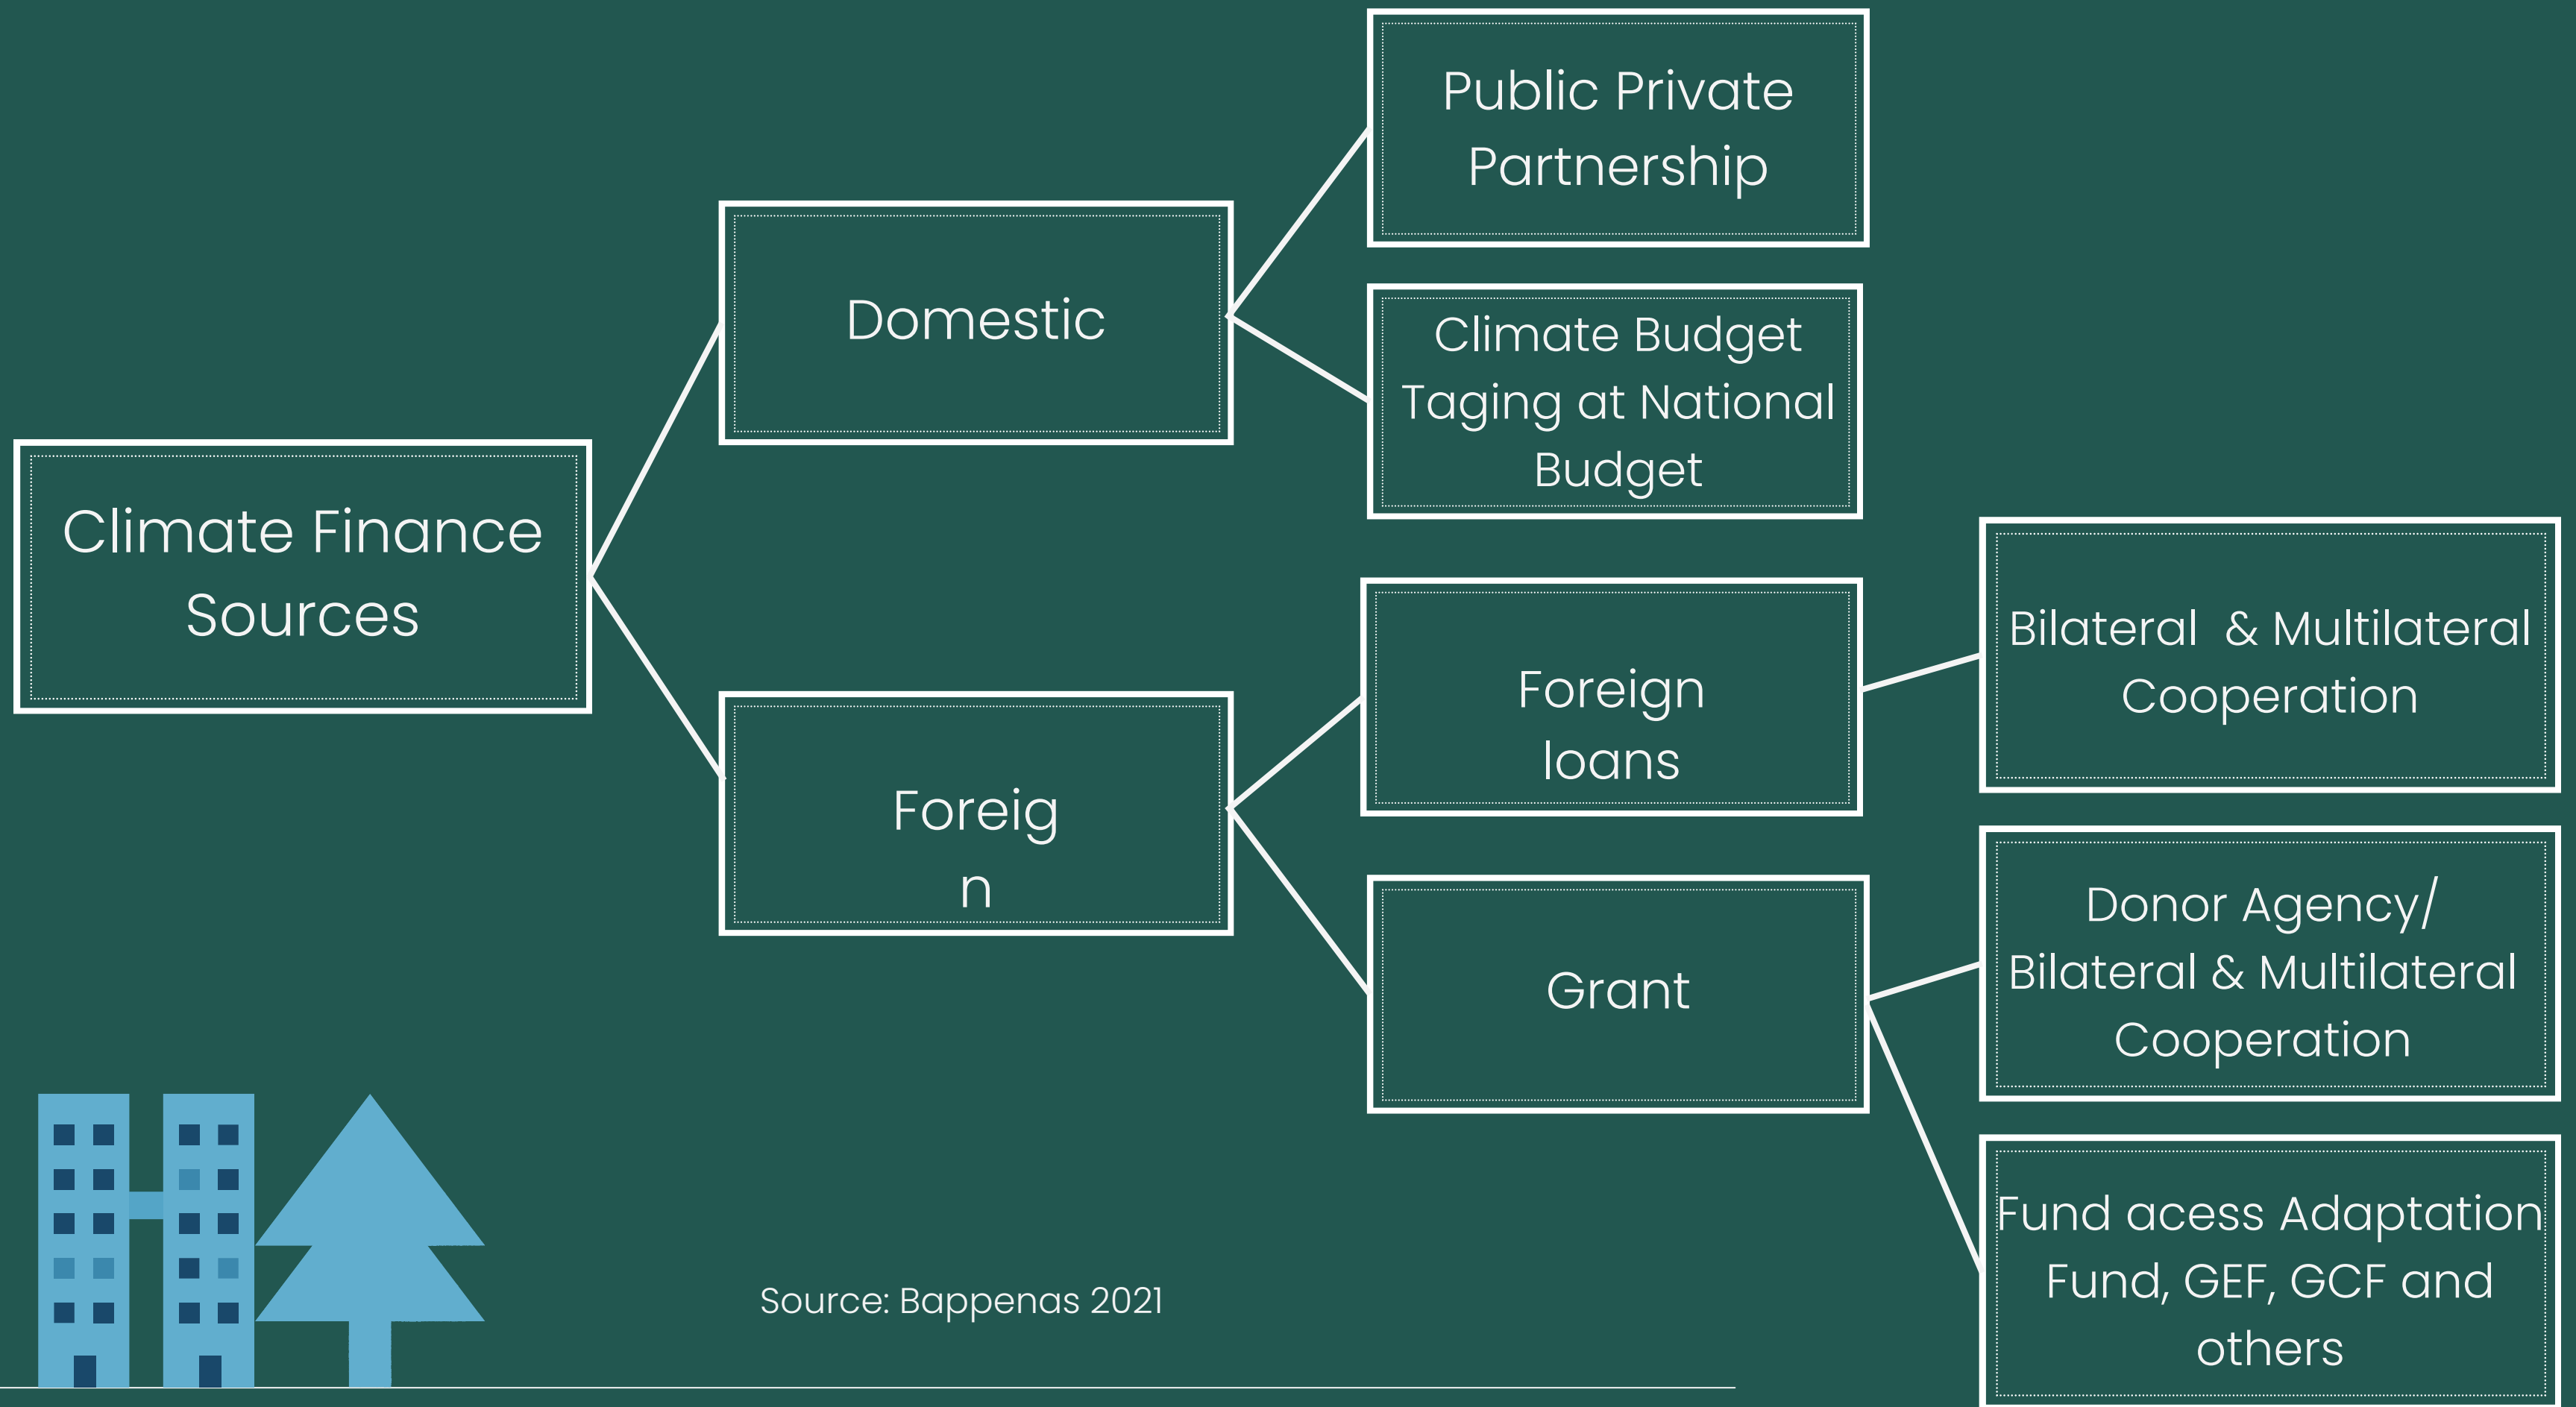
Climate Finance Sources

Domestic

Public Private Partnership

Climate Budget Taging at National Budget

Foreig n

Foreign loans

Bilateral & Multilateral Cooperation

Grant

Donor Agency/ Bilateral & Multilateral Cooperation

Fund acess Adaptation Fund, GEF, GCF and others

Source: Bappenas 2021